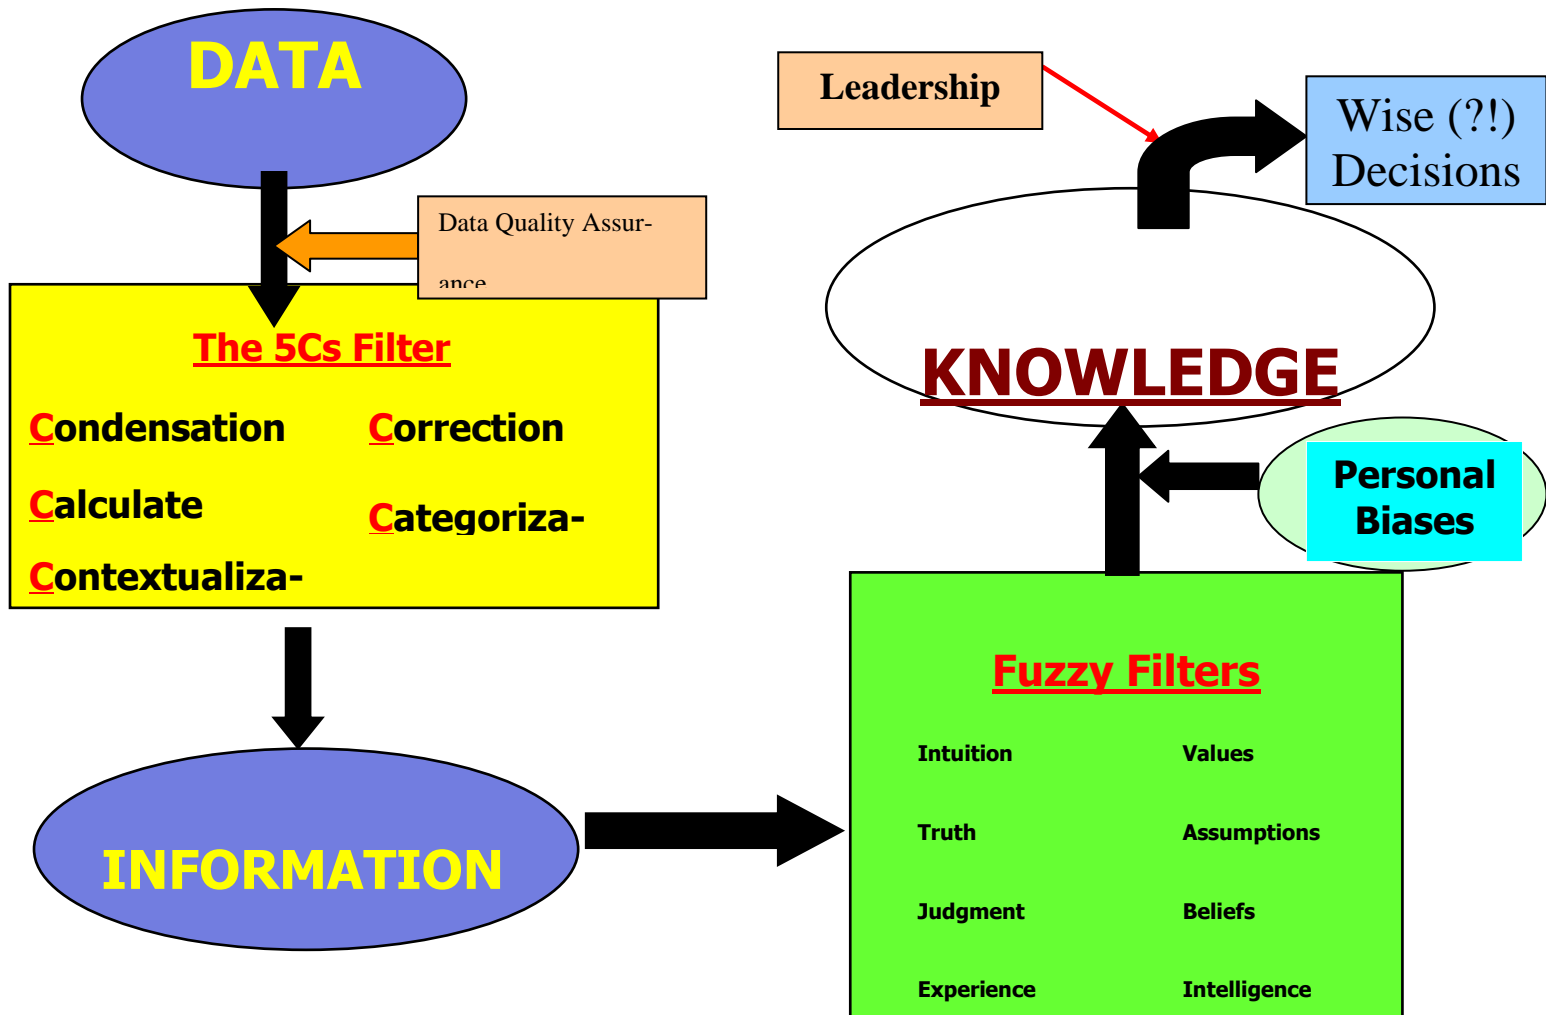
DATA

Data Quality Assurance

The 5Cs Filter

Condensation

Correction

Calculate

Categoriza-

Contextualiza-

INFORMATION

Leadership

Wise (?!) Decisions

KNOWLEDGE

Personal Biases

Fuzzy Filters

Intuition

Values

Truth

Assumptions

Judgment

Beliefs

Experience

Intelligence